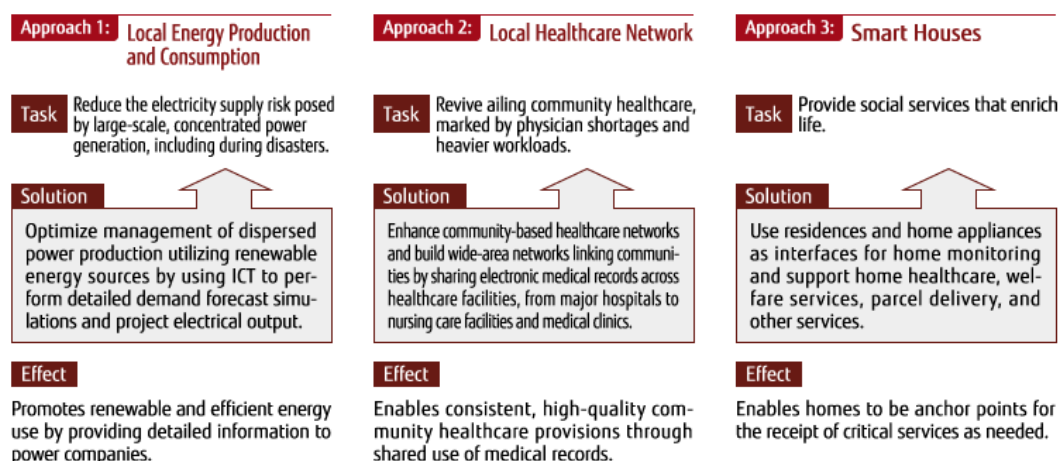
Approach 1: Local Energy Production and Consumption

Task
Reduce the electricity supply risk posed by large-scale, concentrated power generation, including during disasters.

Solution
Optimize management of dispersed power production utilizing renewable energy sources by using ICT to perform detailed demand forecast simulations and project electrical output.

Effect
Promotes renewable and efficient energy use by providing detailed information to power companies.

Approach 2: Local Healthcare Network

Task
Revive ailing community healthcare, marked by physician shortages and heavier workloads.

Solution
Enhance community-based healthcare networks and build wide-area networks linking communities by sharing electronic medical records across healthcare facilities, from major hospitals to nursing care facilities and medical clinics.

Effect
Enables consistent, high-quality community healthcare provisions through shared use of medical records.

Approach 3: Smart Houses

Task
Provide social services that enrich life.

Solution
Use residences and home appliances as interfaces for home monitoring and support home healthcare, welfare services, parcel delivery, and other services.

Effect
Enables homes to be anchor points for the receipt of critical services as needed.